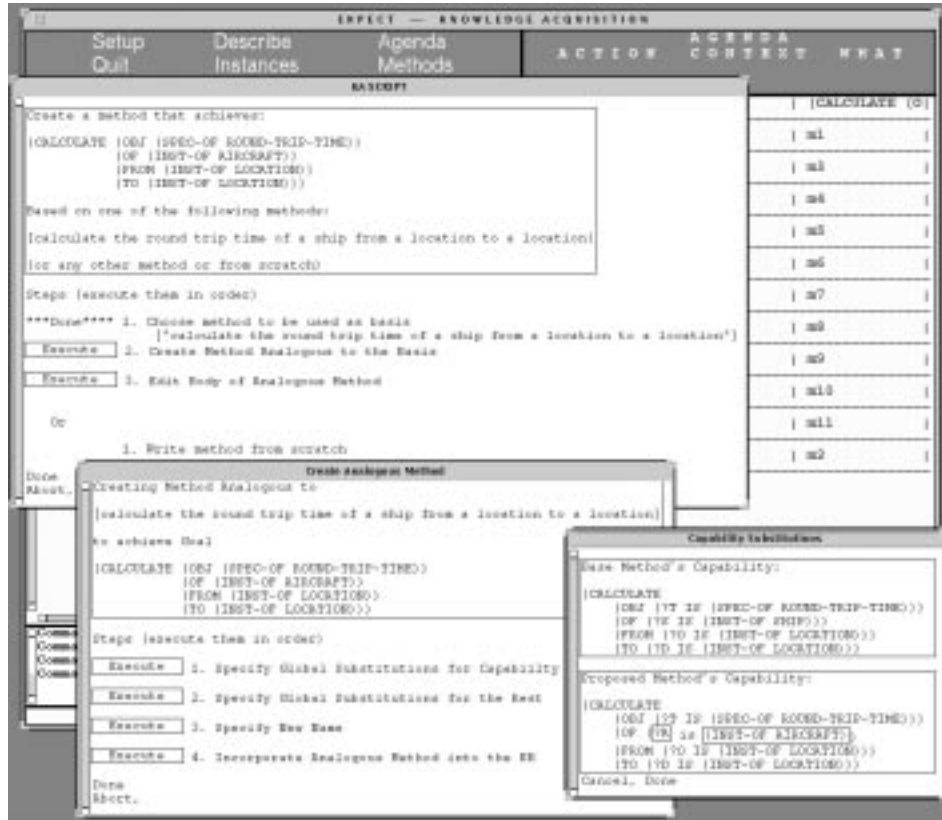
EXPECT — KNOWLEDGE ACQUISITION

Setup
Quit

Describe
Instances

Agenda
Methods

ACTION

AGENDA
CONTEXT

WHAT

EA SCRIPT

Create a method that achieves:

(CALCULATE (OBJ (SPEC-OF ROUND-TRIP-TIME))
(OF (INST-OF AIRCRAFT))
(FROM (INST-OF LOCATION))
(TO (INST-OF LOCATION)))

Based on one of the following methods:

[calculate the round trip time of a ship from a location to a location]

(or any other method or from scratch)

Steps (execute them in order)

***Done**** 1. Choose method to be used as basis
["calculate the round trip time of a ship from a location to a location"]

Execute 2. Create Method Analogous to the Basis

Execute 3. Edit Body of Analogous Method

Or

1. Write method from scratch

Done
Abort.

| (CALCULATE (O|
| m1 |
| m3 |
| m4 |
| m5 |
| m6 |
| m7 |
| m8 |
| m9 |
| m10 |
| m11 |
| m2 |

Comm
Comm
Comm

Create Analogous Method

Creating Method Analogous to

[calculate the round trip time of a ship from a location to a location]

to achieve Goal

(CALCULATE (OBJ (SPEC-OF ROUND-TRIP-TIME))
(OF (INST-OF AIRCRAFT))
(FROM (INST-OF LOCATION))
(TO (INST-OF LOCATION)))

Steps (execute them in order)

Execute 1. Specify Global Substitutions for Capability

Execute 2. Specify Global Substitutions for the Rest

Execute 3. Specify New Name

Execute 4. Incorporate Analogous Method into the KB

Done
Abort.

Capability Substitutions

Base Method's Capability:

(CALCULATE
(OBJ (?T IS (SPEC-OF ROUND-TRIP-TIME)))
(OF (?X IS (INST-OF SHIP)))
(FROM (?O IS (INST-OF LOCATION)))
(TO (?D IS (INST-OF LOCATION))))

Proposed Method's Capability:

(CALCULATE
(OBJ (?T IS (SPEC-OF ROUND-TRIP-TIME)))
(OF (?A IS (INST-OF AIRCRAFT)))
(FROM (?O IS (INST-OF LOCATION)))
(TO (?D IS (INST-OF LOCATION))))

Cancel, Done